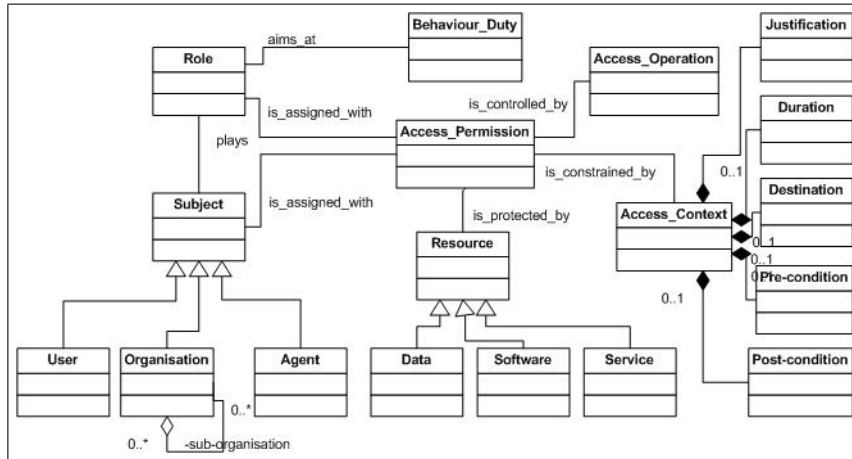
Behaviour_Duty

Role

aims_at

Justification

Access_Operation

is_assigned_with

is_controlled_by

Duration

plays

Access_Permission

is_constrained_by

0..1

Destination

Subject

is_assigned_with

is_protected_by

Access_Context

0..1

0..1

Resource

0..1

Pre-condition

0..1

User

Organisation

Agent

Data

Software

Service

Post-condition

0..*

0..*

-sub-organisation